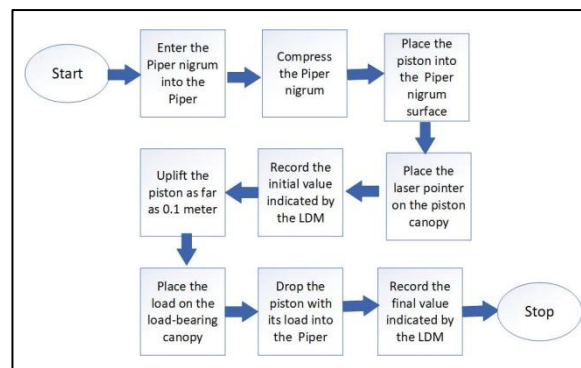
Start

Enter the Piper nigrum into the Piper

Compress the Piper nigrum

Place the piston into the Piper nigrum surface

Place the laser pointer on the piston canopy

Record the initial value indicated by the LDM

Uplift the piston as far as 0.1 meter

Place the load on the load-bearing canopy

Drop the piston with its load into the Piper

Record the final value indicated by the LDM

Stop